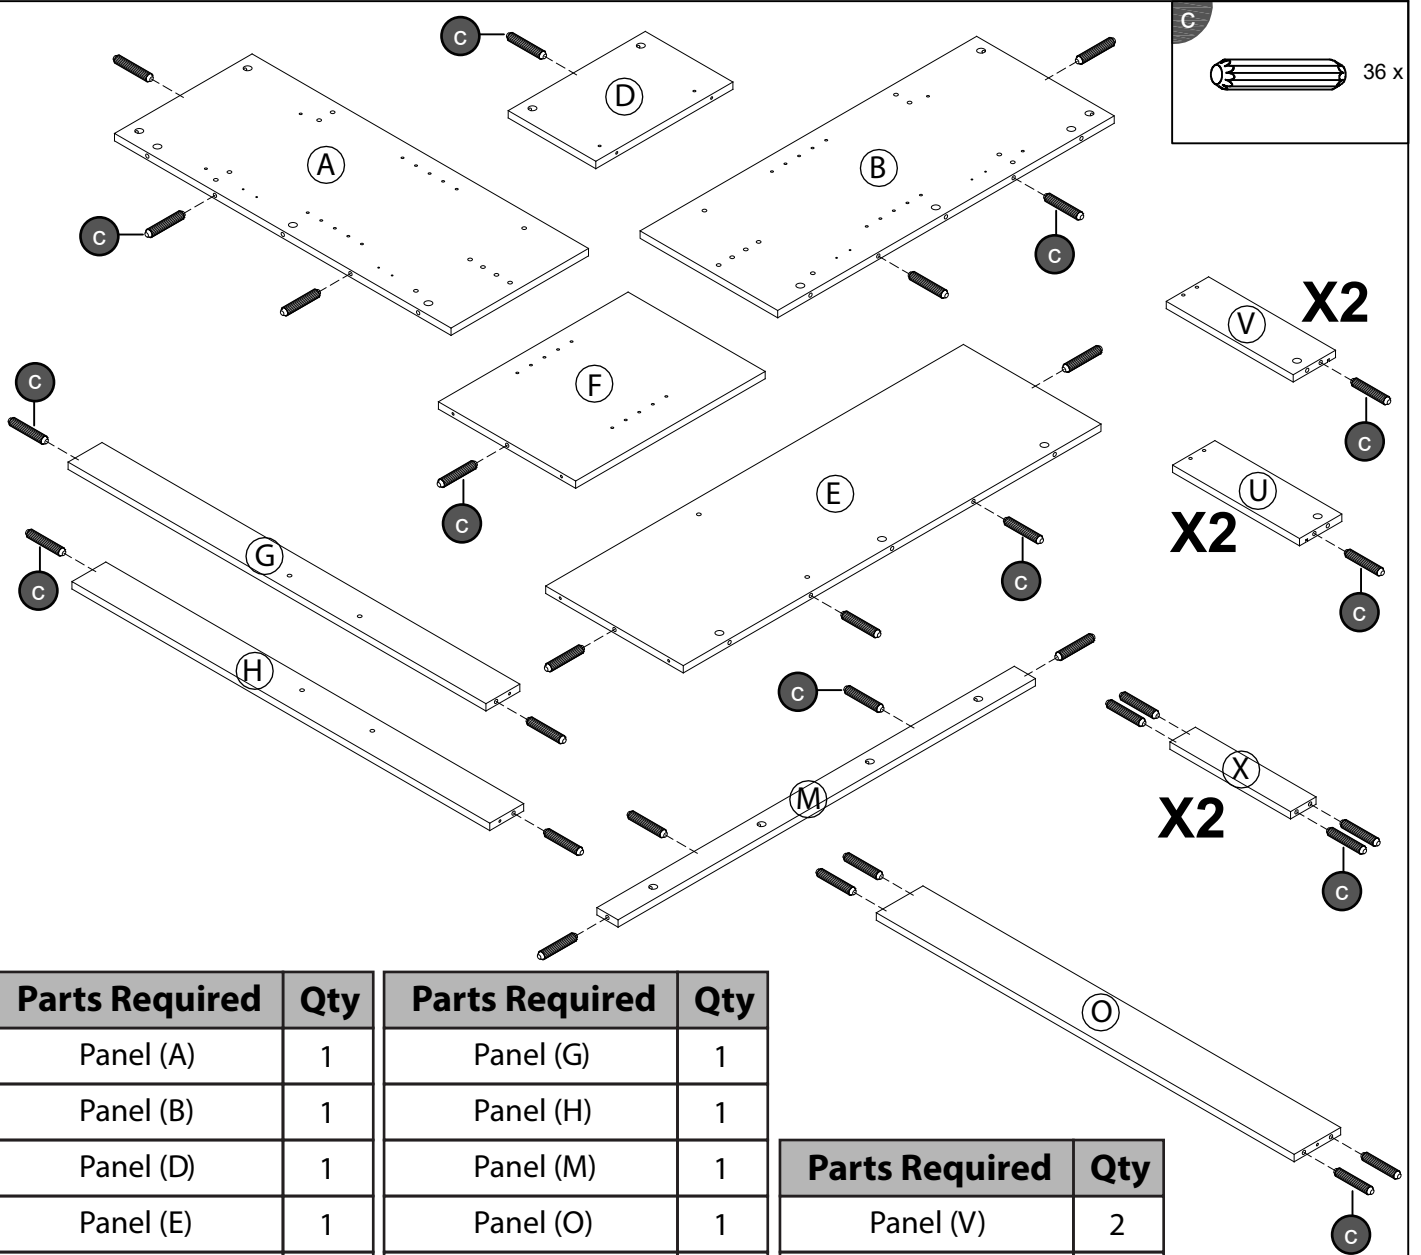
c

36 x

c

D

A

B

c

c

c

V

X2

F

c

c

E

U

X2

G

c

c

c

H

c

M

X

X2

c

O

c

| Parts Required | Qty |
|---|---|
| Panel (A) | 1 |
| Panel (B) | 1 |
| Panel (D) | 1 |
| Panel (E) | 1 |

| Parts Required | Qty |
|---|---|
| Panel (G) | 1 |
| Panel (H) | 1 |
| Panel (M) | 1 |
| Panel (O) | 1 |

| Parts Required | Qty |
|---|---|
| Panel (V) | 2 |